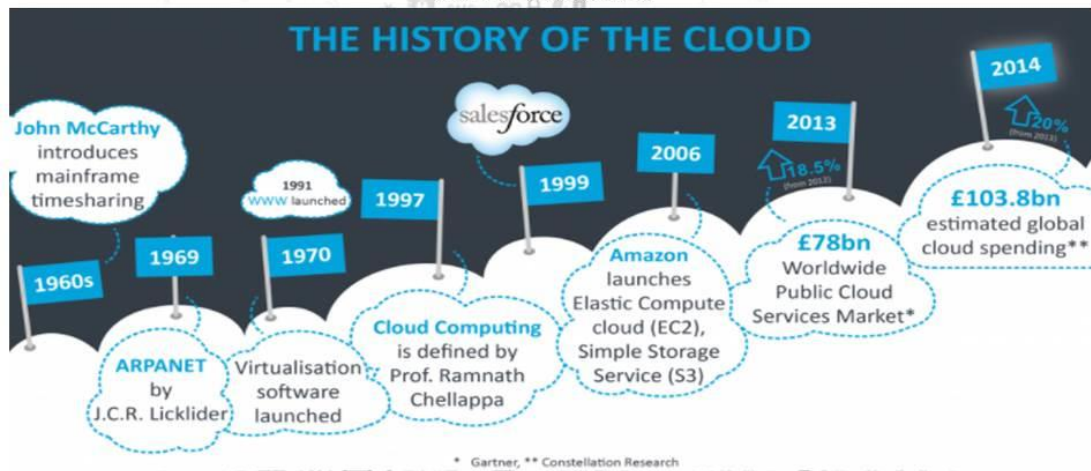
THE HISTORY OF THE CLOUD

John McCarthy introduces mainframe timesharing

1960s

1969

ARPANET by J.C.R. Licklider

1991 WWW launched

1970

Virtualisation software launched

1997

Cloud Computing is defined by Prof. Ramnath Chellappa

salesforce

1999

2006

Amazon launches Elastic Compute cloud (EC2), Simple Storage Service (S3)

2013

18.5% (from 2012)

£78bn Worldwide Public Cloud Services Market*

2014

20% (from 2013)

£103.8bn estimated global cloud spending**

* Gartner, ** Constellation Research